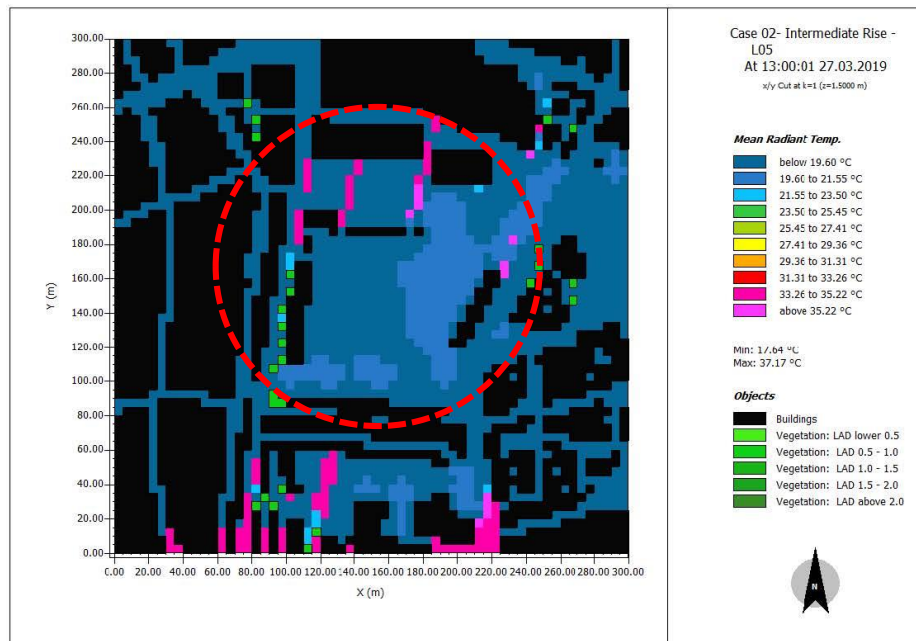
Case 02- Intermediate Rise - L05
At 13:00:01 27.03.2019
x/y Cut at k=1 (z=1.5000 m)

Mean Radiant Temp.

below 19.60 °C
19.60 to 21.55 °C
21.55 to 23.50 °C
23.50 to 25.45 °C
25.45 to 27.41 °C
27.41 to 29.36 °C
29.36 to 31.31 °C
31.31 to 33.26 °C
33.26 to 35.22 °C
above 35.22 °C

Min: 17.64 °C
Max: 37.17 °C

Objects

Buildings
Vegetation: LAD lower 0.5
Vegetation: LAD 0.5 - 1.0
Vegetation: LAD 1.0 - 1.5
Vegetation: LAD 1.5 - 2.0
Vegetation: LAD above 2.0

N

300.00
280.00
260.00
240.00
220.00
200.00
180.00
160.00
140.00
120.00
100.00
80.00
60.00
40.00
20.00
0.00

Y (m)

0.00 20.00 40.00 60.00 80.00 100.00 120.00 140.00 160.00 180.00 200.00 220.00 240.00 260.00 280.00 300.00

X (m)